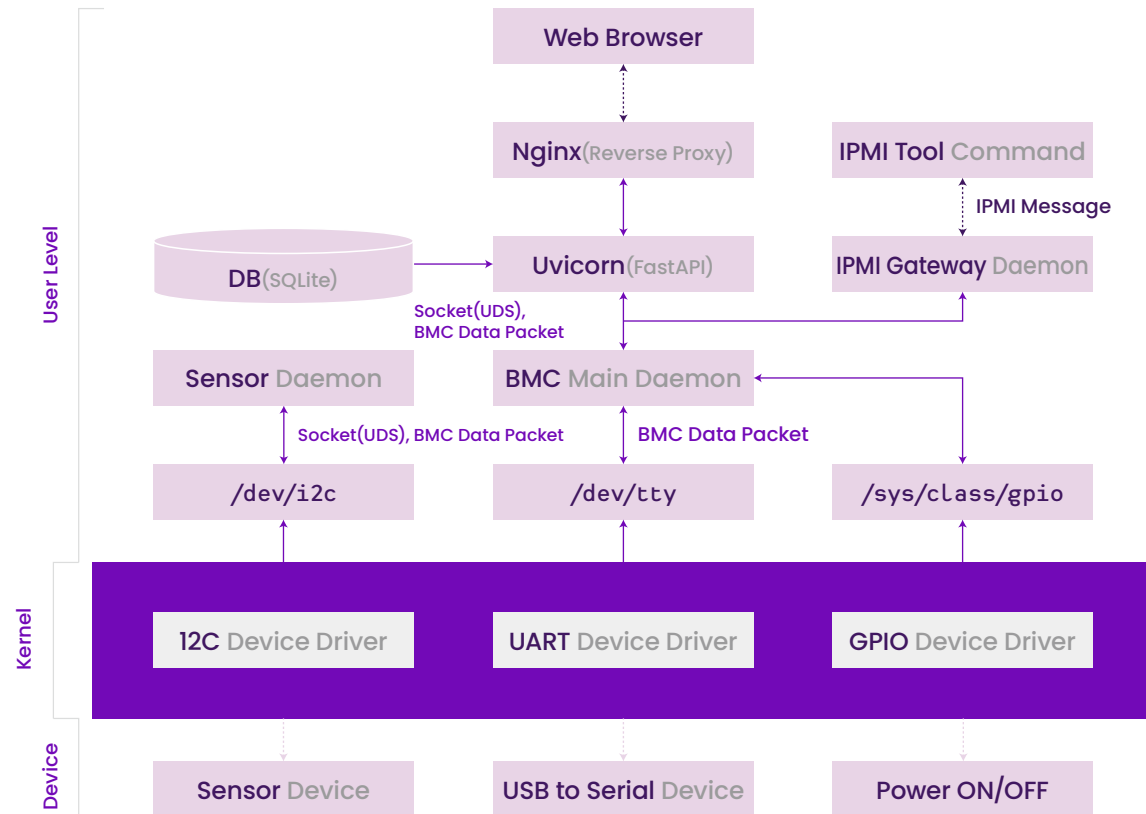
User Level

Web Browser

Nginx(Reverse Proxy)

IPMI Tool Command

IPMI Message

DB(SQLite)

Uvicorn(FastAPI)

IPMI Gateway Daemon

Socket(UDS), BMC Data Packet

Sensor Daemon

BMC Main Daemon

Socket(UDS), BMC Data Packet

BMC Data Packet

/dev/i2c

/dev/tty

/sys/class/gpio

Kernel

I2C Device Driver

UART Device Driver

GPIO Device Driver

Device

Sensor Device

USB to Serial Device

Power ON/OFF